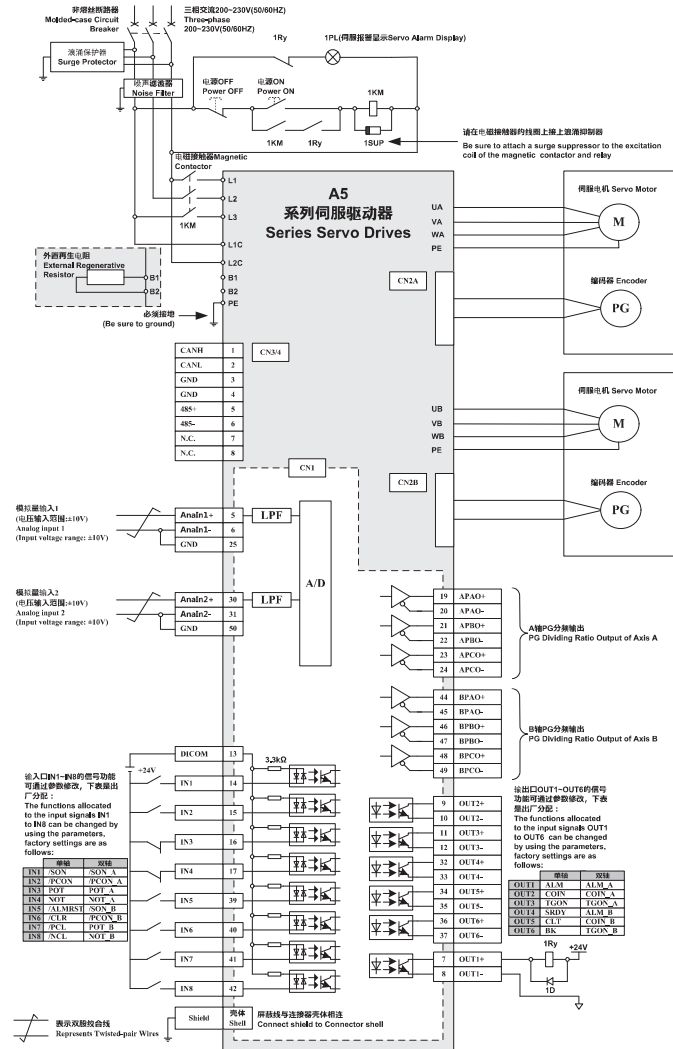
非熔丝断路器
Molded-case Circuit Breaker

三相交流200~230V(50/60HZ)
Three-phase 200~230V(50/60HZ)

浪涌保护器
Surge Protector

1Ry

1PL(伺服报警显示Servo Alarm Display)

噪声滤波器
Noise Filter

电源OFF
Power OFF

电源ON
Power ON

1KM

1KM 1Ry 1SUP

请在电磁接触器灼线圈上接上浪涌抑制器
Be sure to attach a surge suppressor to the excitation coil of the magnetic contactor and relay

电磁接触器Magnetic Contactor

L1
L2
L3
1KM
L1C
L2C

A5
系列伺服驱动器
Series Servo Drives

伺服电机 Servo Motor
UA
VA
WA
PE
M

外置再生电阻
External Regenerative Resistor
B1
B2
B1
B2
PE

必须接地
(Be sure to ground)

CN2A

编码器 Encoder
PG

| CANH | 1 |
|---|---|
| CANL | 2 |
| GND | 3 |
| GND | 4 |
| 485+ | 5 |
| 485- | 6 |
| N.C. | 7 |
| N.C. | 8 |

CN3/4

伺服电机 Servo Motor
UB
VB
WB
PE
M

CN1

CN2B

编码器 Encoder
PG

模拟量输入1
(电压输入范围:±10V)
Analog input 1
(Input voltage range: ±10V)

AnaIn1+ 5
AnaIn1- 6
GND 25
LPF

A/D

模拟量输入2
(电压输入范围:±10V)
Analog input 2
(Input voltage range: ±10V)

AnaIn2+ 30
AnaIn2- 31
GND 50
LPF

19 APAO+
20 APAO-
21 APBO+
22 APBO-
23 APCO+
24 APCO-

A轴PG分频输出
PG Dividing Ratio Output of Axis A

44 BPAO+
45 BPAO-
46 BPBO+
47 BPBO-
48 BPCO+
49 BPCO-

B轴PG分频输出
PG Dividing Ratio Output of Axis B

DICOM 13
+24V
3.3kΩ

输入口IN1~IN8的信号功能可通过参数修改，下表是出厂分配：
The functions allocated to the input signals IN1 to IN8 can be changed by using the parameters, factory settings are as follows:

| | 单轴 | 双轴 |
|---|---|---|
| IN1 | /SON | /SON_A |
| IN2 | /PCON | /PCON_A |
| IN3 | POT | POT_A |
| IN4 | NOT | NOT_A |
| IN5 | /ALMRST | /SON_B |
| IN6 | /CLR | /PCON_B |
| IN7 | /PCL | POT_B |
| IN8 | /NCL | NOT_B |

IN1 14
IN2 15
IN3 16
IN4 17
IN5 39
IN6 40
IN7 41
IN8 42

输出口OUT1~OUT6的信号功能可通过参数修改，下表是出厂分配：
The functions allocated to the input signals OUT1 to OUT6 can be changed by using the parameters, factory settings are as follows:

| | 单轴 | 双轴 |
|---|---|---|
| OUT1 | ALM | ALM_A |
| OUT2 | COIN | COIN_A |
| OUT3 | TGON | TGON_A |
| OUT4 | SRDY | ALM_B |
| OUT5 | CLT | COIN_B |
| OUT6 | BK | TGON_B |

9 OUT2+
10 OUT2-
11 OUT3+
12 OUT3-
32 OUT4+
33 OUT4-
34 OUT5+
35 OUT5-
36 OUT6+
37 OUT6-
7 OUT1+
8 OUT1-

1Ry
+24V
1D

Shield
壳体 Shell
屏蔽线与连接器壳体相连
Connect shield to Connector shell

表示双股绞合线
Represents Twisted-pair Wires